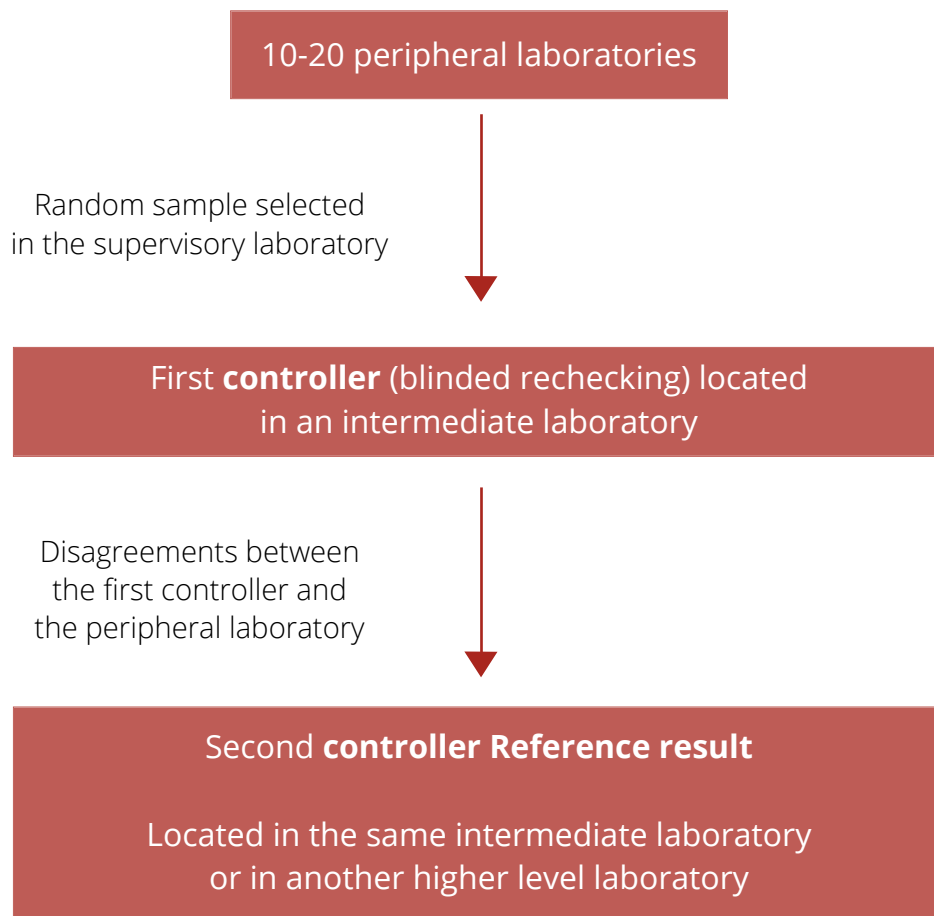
10-20 peripheral laboratories

Random sample selected in the supervisory laboratory

First **controller** (blinded rechecking) located in an intermediate laboratory

Disagreements between the first controller and the peripheral laboratory

Second **controller Reference result**

Located in the same intermediate laboratory or in another higher level laboratory